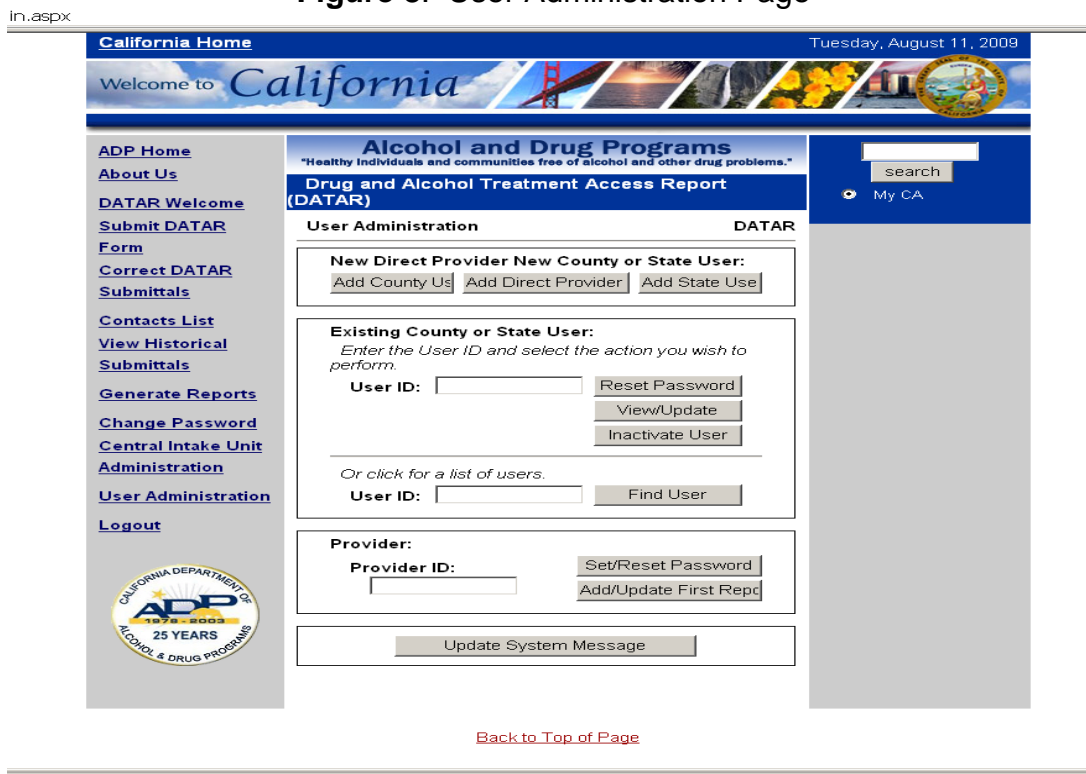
in.aspx

Figure 3: User Administration Page

California Home

Tuesday, August 11, 2009

Welcome to California

ADP Home
About Us
DATAR Welcome
Submit DATAR Form
Correct DATAR Submittals
Contacts List
View Historical Submittals
Generate Reports
Change Password
Central Intake Unit Administration
User Administration
Logout

CALIFORNIA DEPARTMENT OF ADP 1978 - 2003 25 YEARS ALCOHOL & DRUG PROGRAMS

Alcohol and Drug Programs
"Healthy individuals and communities free of alcohol and other drug problems."

Drug and Alcohol Treatment Access Report (DATAR)

User Administration DATAR

New Direct Provider New County or State User:
Add County Us | Add Direct Provider | Add State Use

Existing County or State User:
Enter the User ID and select the action you wish to perform.
User ID:
Reset Password
View/Update
Inactivate User

Or click for a list of users.
User ID:
Find User

Provider:
Provider ID:
Set/Reset Password
Add/Update First Repo

Update System Message

search
My CA

Back to Top of Page